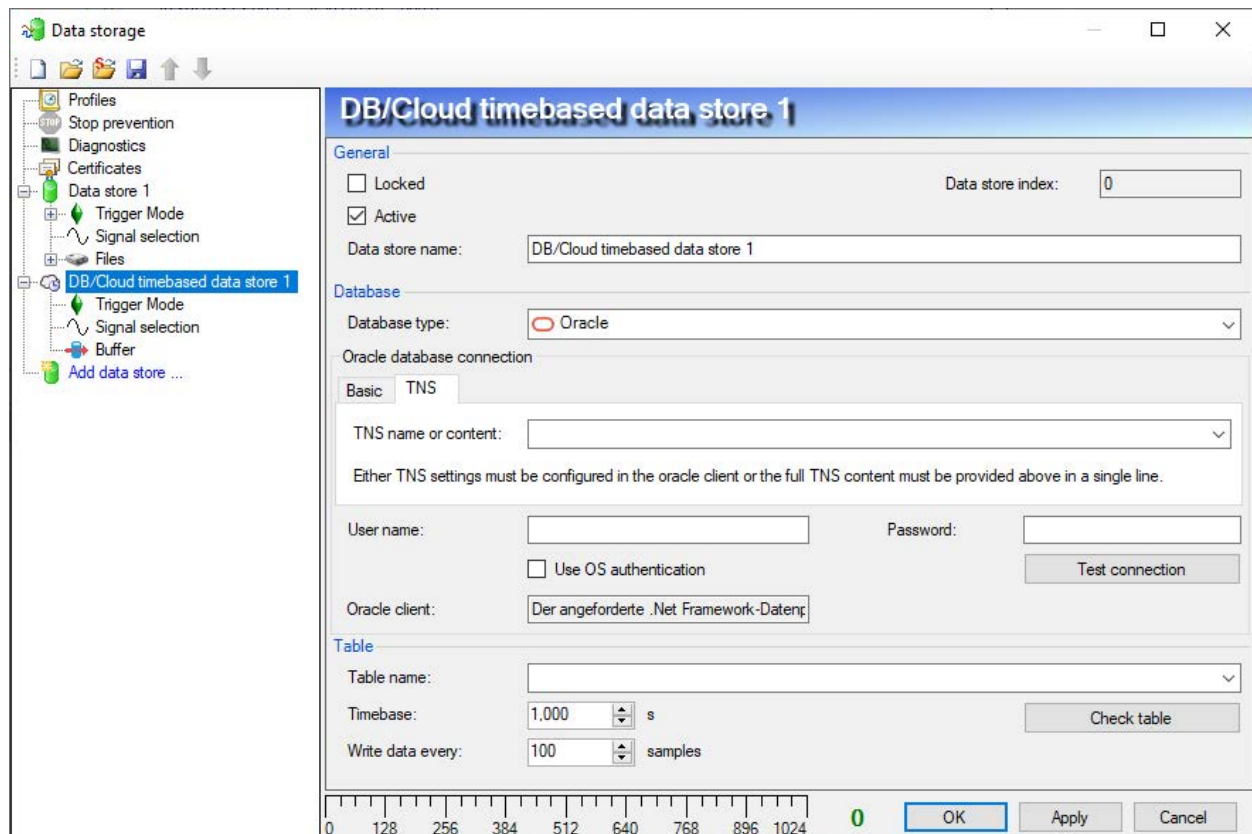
Data storage

Profiles
Stop prevention
Diagnostics
Certificates
Data store 1
Trigger Mode
Signal selection
Files
DB/Cloud timebased data store 1
Trigger Mode
Signal selection
Buffer
Add data store ...

DB/Cloud timebased data store 1

General
Locked
Data store index: 0
Active
Data store name: DB/Cloud timebased data store 1

Database
Database type: Oracle
Oracle database connection
Basic TNS
TNS name or content:
Either TNS settings must be configured in the oracle client or the full TNS content must be provided above in a single line.
User name:
Password:
Use OS authentication
Test connection
Oracle client: Der angeforderte .Net Framework-Datenp

Table
Table name:
Timebase: 1,000 s
Check table
Write data every: 100 samples

0 128 256 384 512 640 768 896 1024
0
OK
Apply
Cancel